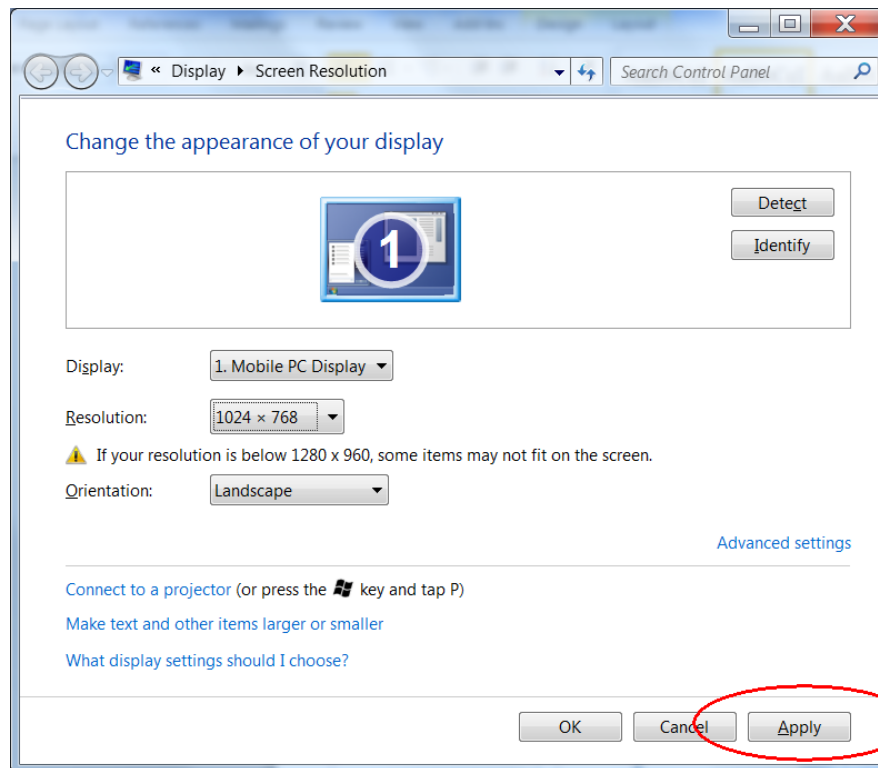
« Display ▸ Screen Resolution

Search Control Panel

Change the appearance of your display

1

Detect

Identify

Display: 1. Mobile PC Display

Resolution: 1024 × 768

If your resolution is below 1280 x 960, some items may not fit on the screen.

Orientation: Landscape

Advanced settings

Connect to a projector (or press the key and tap P)

Make text and other items larger or smaller

What display settings should I choose?

OK

Cancel

Apply